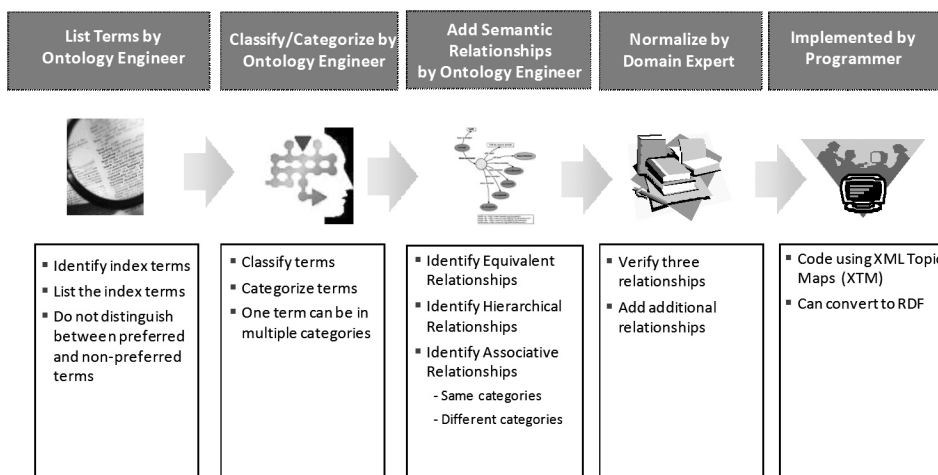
List Terms by Ontology Engineer

Classify/Categorize by Ontology Engineer

Add Semantic Relationships by Ontology Engineer

Normalize by Domain Expert

Implemented by Programmer

▪ Identify index terms
▪ List the index terms
▪ Do not distinguish between preferred and non-preferred terms

▪ Classify terms
▪ Categorize terms
▪ One term can be in multiple categories

▪ Identify Equivalent Relationships
▪ Identify Hierarchical Relationships
▪ Identify Associative Relationships
- Same categories
- Different categories

▪ Verify three relationships
▪ Add additional relationships

▪ Code using XML Topic Maps (XTM)
▪ Can convert to RDF